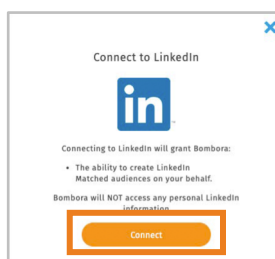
×

Connect to LinkedIn

in

Connecting to LinkedIn will grant Bombora:

• The ability to create LinkedIn Matched audiences on your behalf.

Bombora will NOT access any personal LinkedIn information

Connect